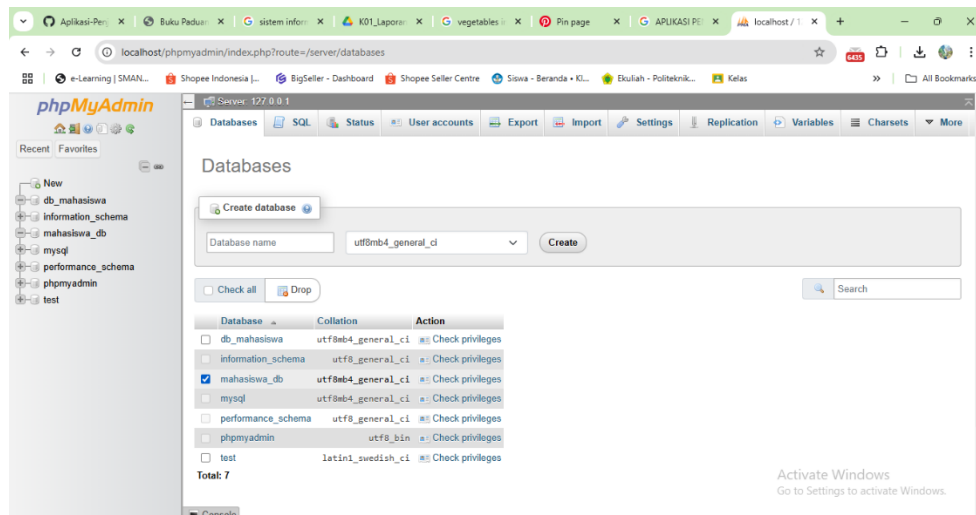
Aplikasi-Per × Buku Paduan × sistem inform × K01_Laporan × vegetables × Pin page × APLIKASI PE × localhost / × +

localhost/phpmyadmin/index.php?route=/server/databases

6435

e-Learning | SMAN... Shopee Indonesia |... BigSeller - Dashboard Shopee Seller Centre Siswa - Beranda • Kl... Ekuliah - Politeknik... Kelas » All Bookmarks

phpMyAdmin

Recent Favorites

New
db_mahasiswa
information_schema
mahasiswa_db
mysql
performance_schema
phpmyadmin
test

Server: 127.0.0.1

Databases SQL Status User accounts Export Import Settings Replication Variables Charsets More

Databases

Create database

Database name utf8mb4_general_ci Create

Check all Drop

Search

| Database | Collation | Action |
|---|---|---|
| db_mahasiswa | utf8mb4_general_ci | Check privileges |
| information_schema | utf8_general_ci | Check privileges |
| mahasiswa_db | utf8mb4_general_ci | Check privileges |
| mysql | utf8mb4_general_ci | Check privileges |
| performance_schema | utf8_general_ci | Check privileges |
| phpmyadmin | utf8_bin | Check privileges |
| test | latin1_swedish_ci | Check privileges |

Total: 7

Activate Windows
Go to Settings to activate Windows.

Console